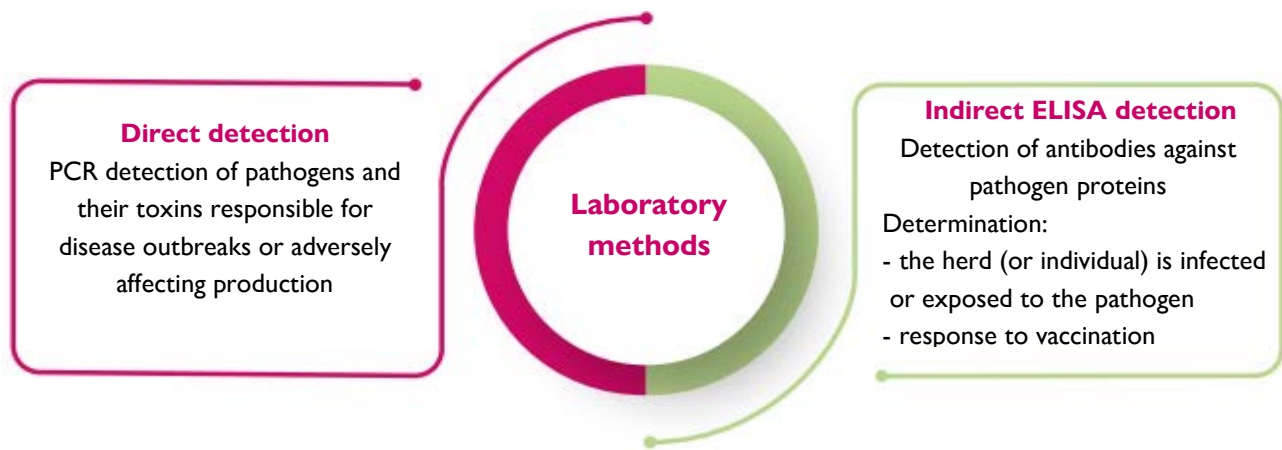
Direct detection
PCR detection of pathogens and their toxins responsible for disease outbreaks or adversely affecting production

Laboratory methods

Indirect ELISA detection
Detection of antibodies against pathogen proteins
Determination:
- the herd (or individual) is infected or exposed to the pathogen
- response to vaccination